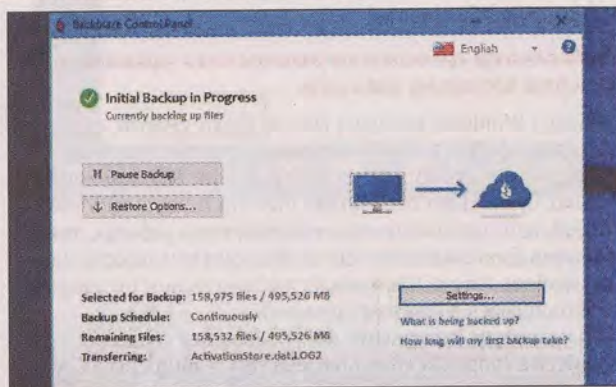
Backblaze Control Panel

English

Initial Backup in Progress
Currently backing up files

Pause Backup

Restore Options...

Selected for Backup: 158,975 files / 495,526 MB
Backup Schedule: Continuously
Remaining Files: 158,532 files / 495,526 MB
Transferring: ActivationStore.dat.LOG2

Settings...

What is being backed up?

How long will my first backup take?